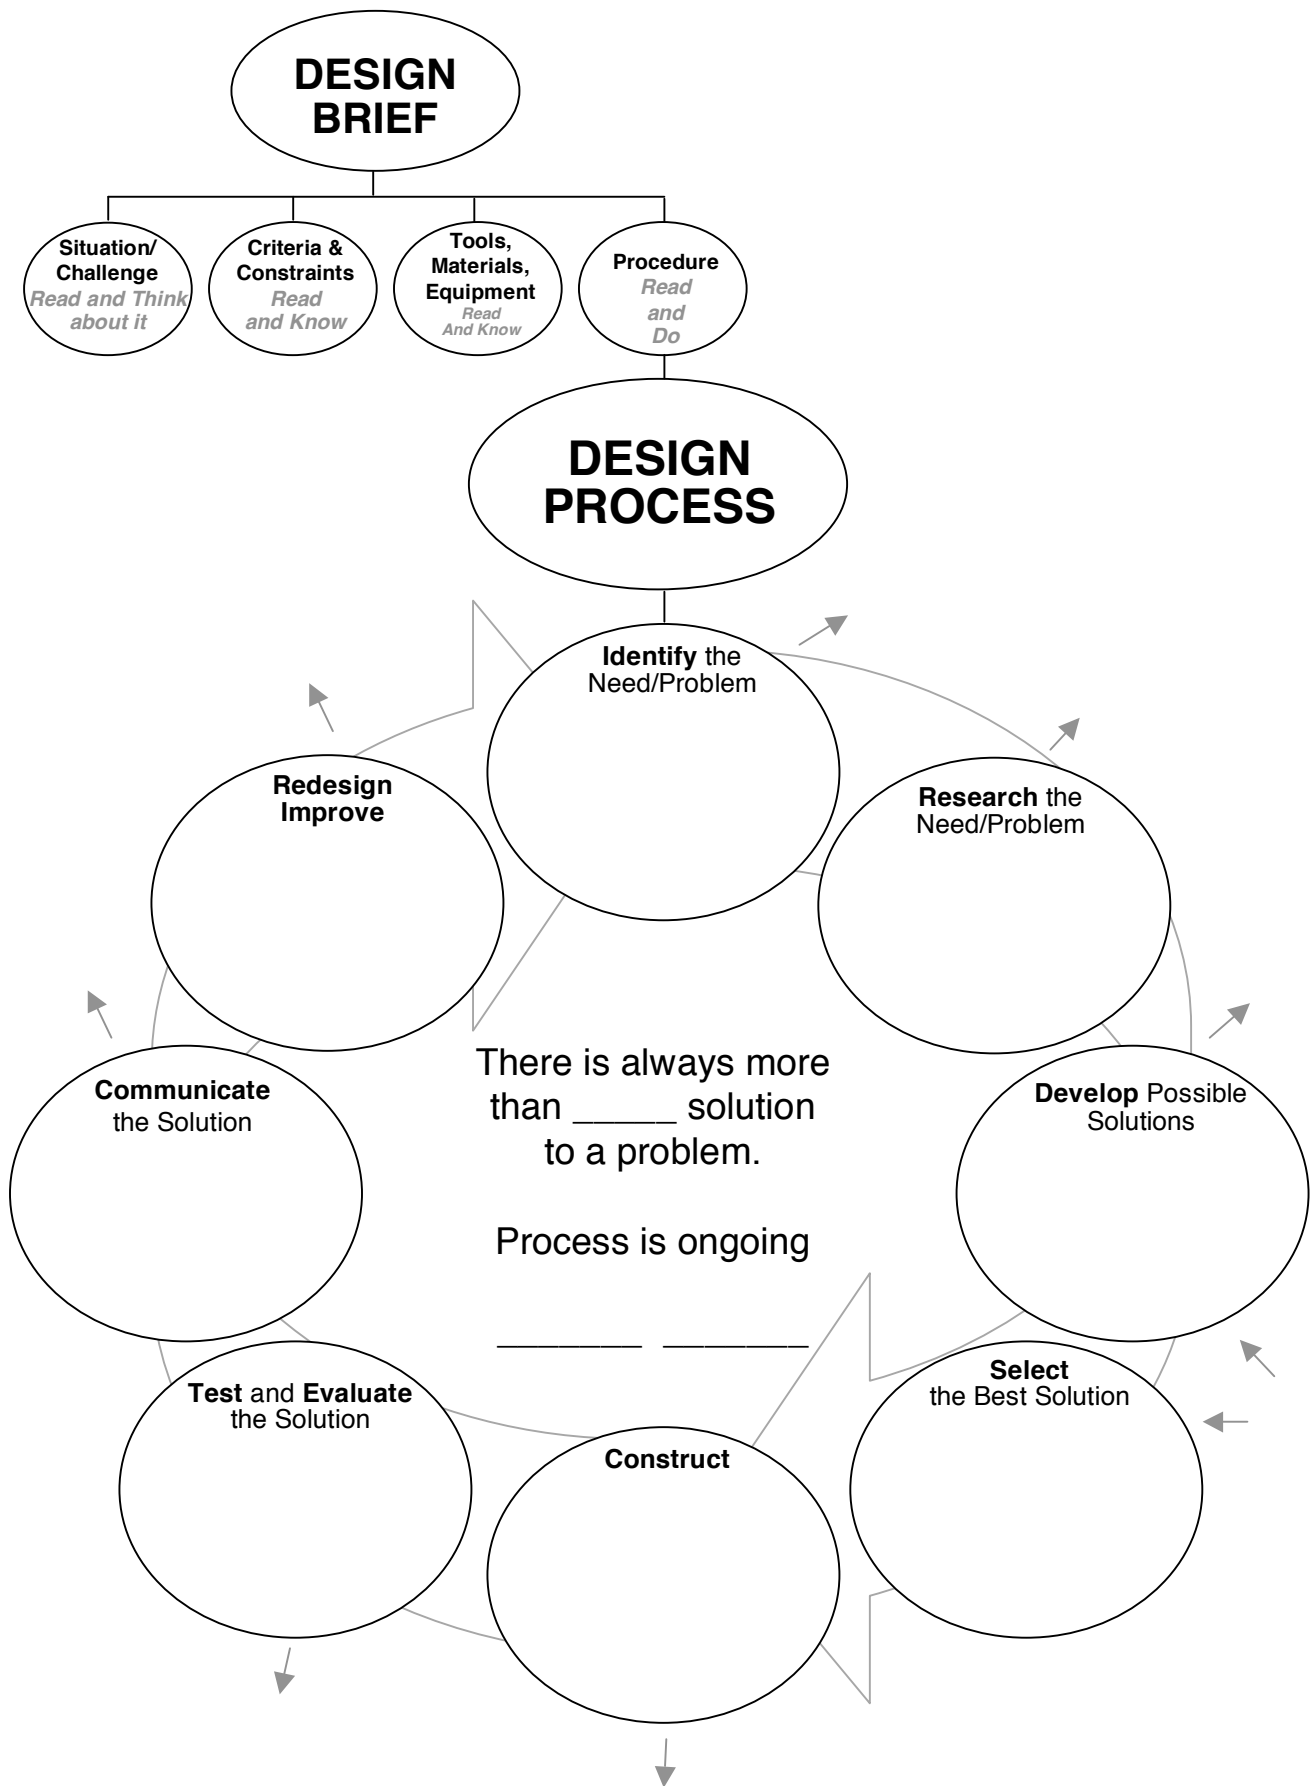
DESIGN BRIEF

Situation/ Challenge
Read and Think about it

Criteria & Constraints
Read and Know

Tools, Materials, Equipment
Read And Know

Procedure
Read and Do

DESIGN PROCESS

Identify the Need/Problem

Research the Need/Problem

Develop Possible Solutions

Select the Best Solution

Construct

Test and Evaluate the Solution

Communicate the Solution

Redesign Improve

There is always more than _____ solution to a problem.

Process is ongoing

_______ _______